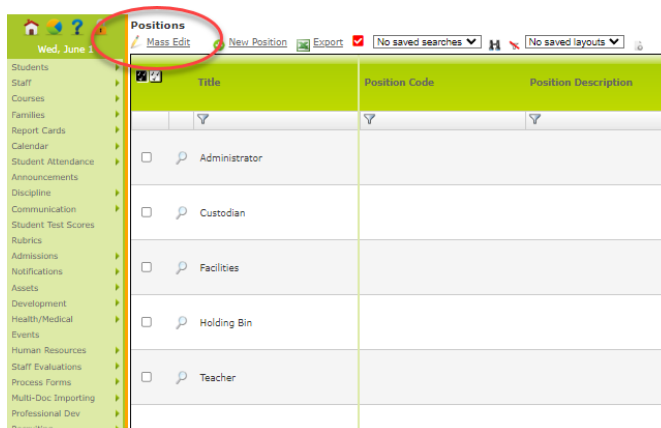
Wed, June 1

Students
Staff
Courses
Families
Report Cards
Calendar
Student Attendance
Announcements
Discipline
Communication
Student Test Scores
Rubrics
Admissions
Notifications
Assets
Development
Health/Medical
Events
Human Resources
Staff Evaluations
Process Forms
Multi-Doc Importing
Professional Dev
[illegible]

Positions
Mass Edit New Position Export No saved searches No saved layouts

| | Title | Position Code | Position Description |
|---|---|---|---|
| | Administrator | | |
| | Custodian | | |
| | Facilities | | |
| | Holding Bin | | |
| | Teacher | | |